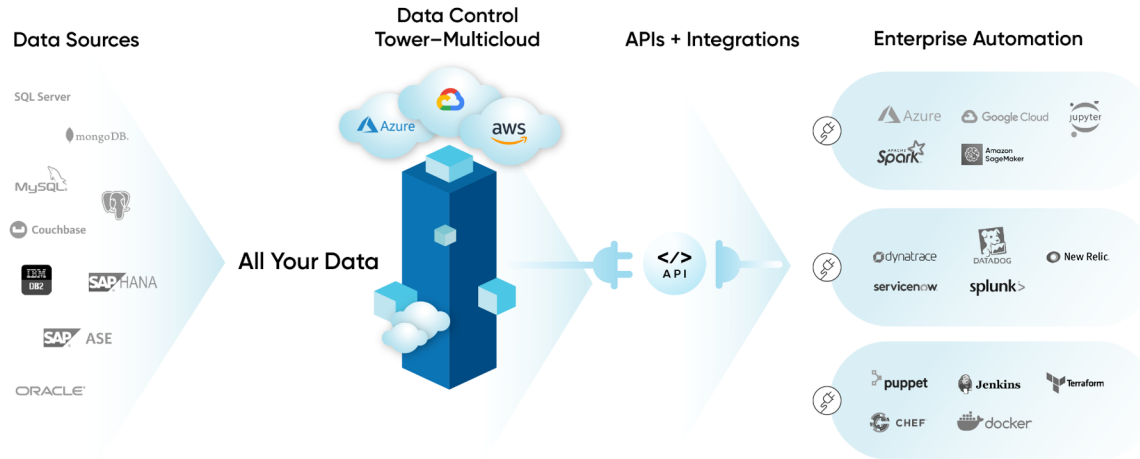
Data Sources

Data Control Tower–Multicloud

APIs + Integrations

Enterprise Automation

SQL Server

mongoDB.

MySQL

Couchbase

IBM DB2

SAP HANA

SAP ASE

ORACLE

All Your Data

Azure

aws

</> API

Azure

Google Cloud

jupyter

APACHE Spark

Amazon SageMaker

dynatrace

DATADOG

New Relic.

servicenow

splunk>

puppet

Jenkins

Terraform

CHEF

docker